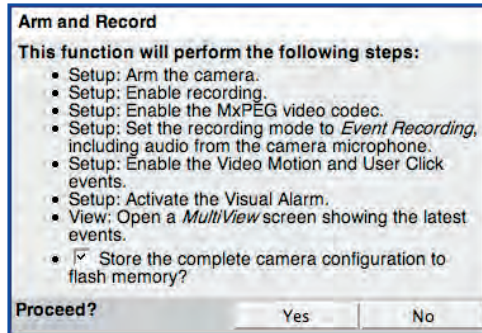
Arm and Record

This function will perform the following steps:

- Setup: Arm the camera.
- Setup: Enable recording.
- Setup: Enable the MxPEG video codec.
- Setup: Set the recording mode to *Event Recording*, including audio from the camera microphone.
- Setup: Enable the Video Motion and User Click events.
- Setup: Activate the Visual Alarm.
- View: Open a *MultiView* screen showing the latest events.
- ☑ Store the complete camera configuration to flash memory?

Proceed?

Yes

No